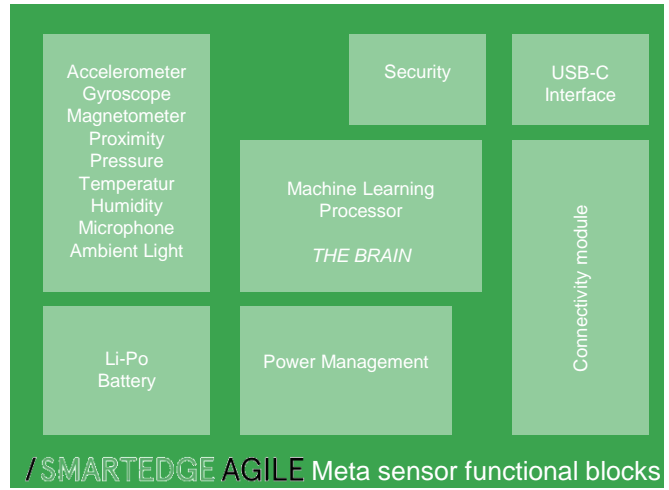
Accelerometer
Gyroscope
Magnetometer
Proximity
Pressure
Temperatur
Humidity
Microphone
Ambient Light

Security

USB-C Interface

Machine Learning Processor

THE BRAIN

Connectivity module

Li-Po Battery

Power Management

/SMARTEDGE AGILE Meta sensor functional blocks